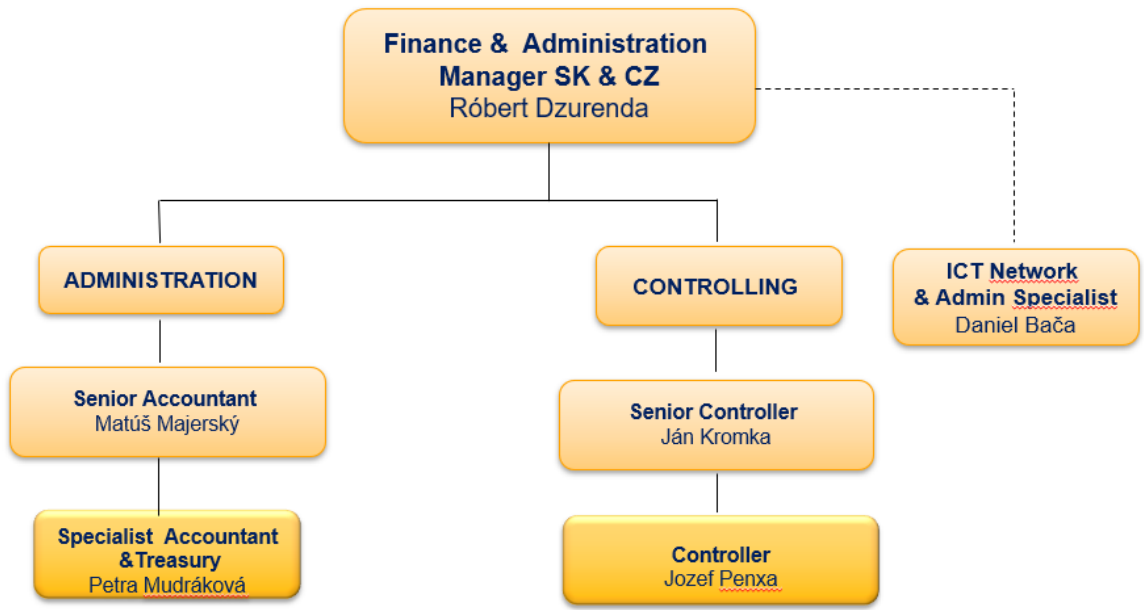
Finance & Administration Manager SK & CZ
Róbert Dzurenda

ADMINISTRATION

CONTROLLING

ICT Network & Admin Specialist
Daniel Bača

Senior Accountant
Matúš Majerský

Senior Controller
Ján Kromka

Specialist Accountant &Treasury
Petra Mudráková

Controller
Jozef Penxa